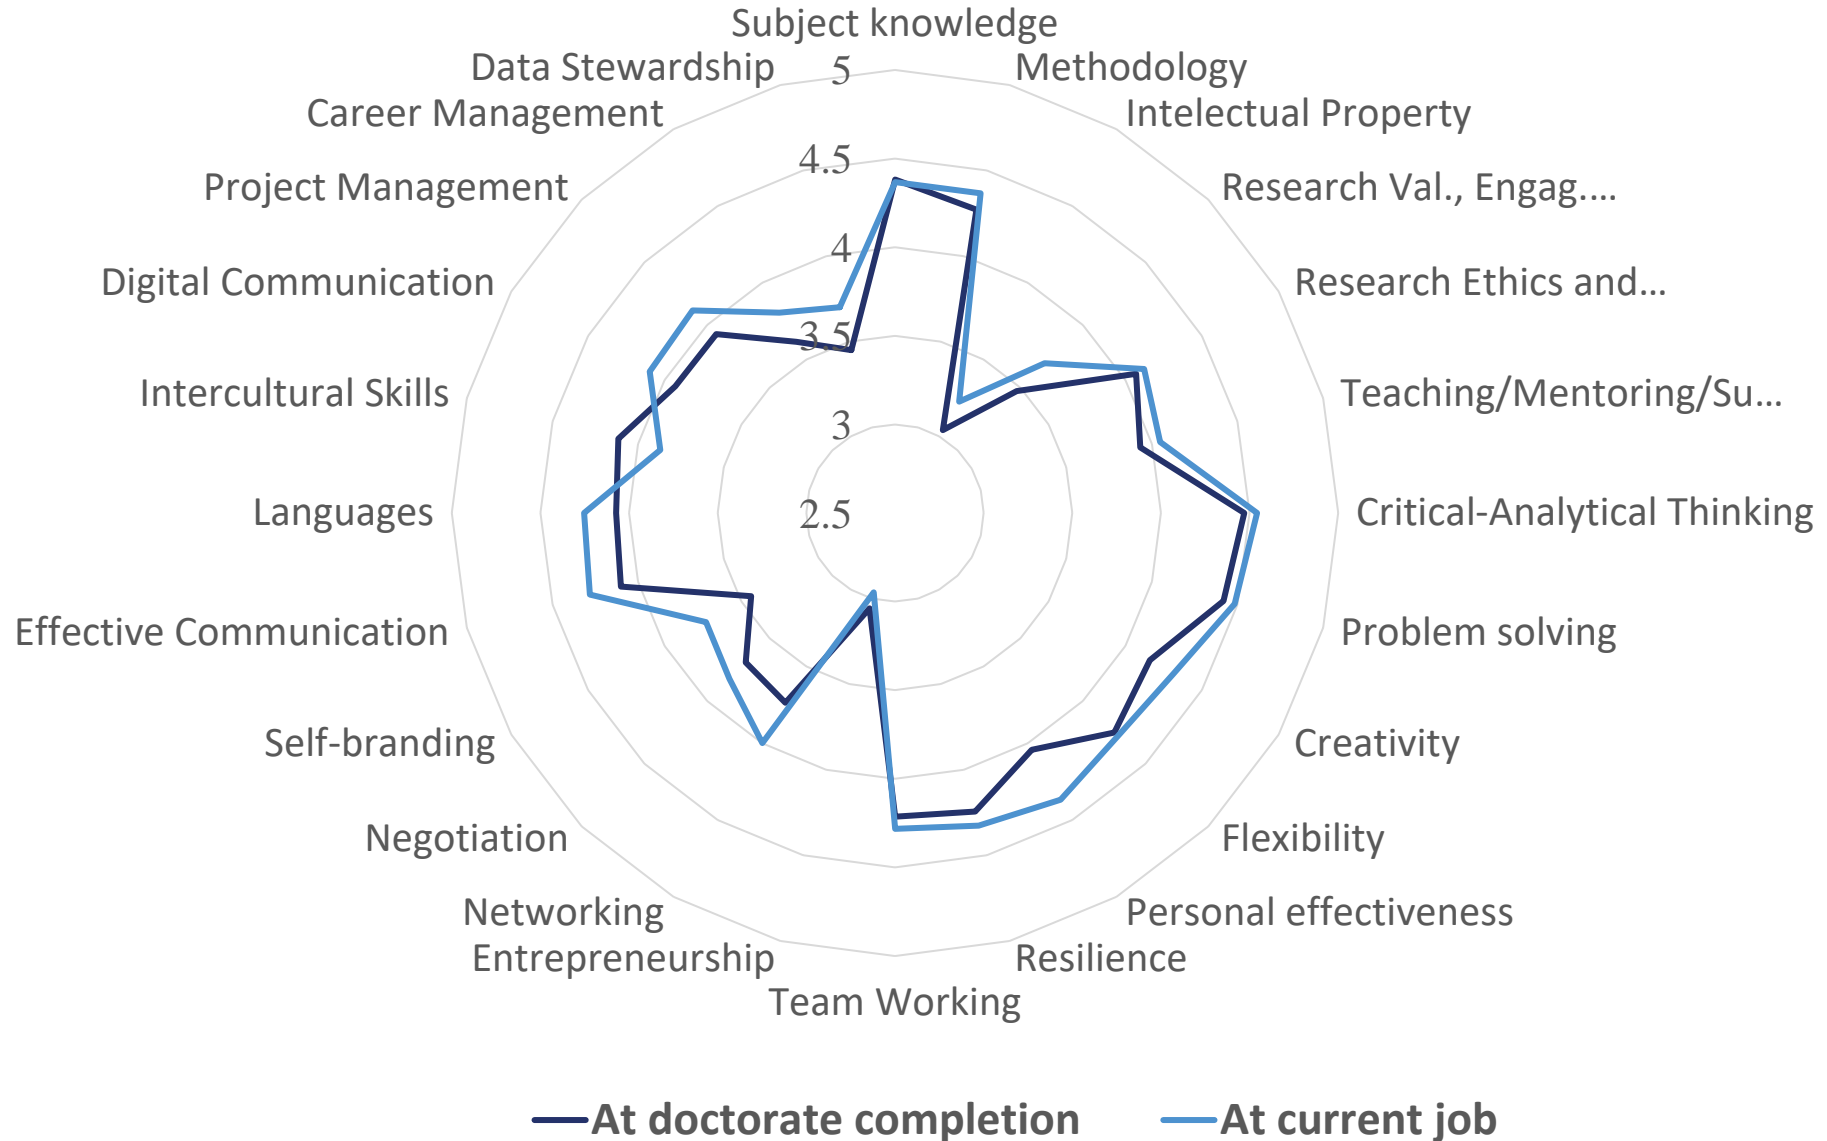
Subject knowledge
Methodology
Intelectual Property
Research Val., Engag....
Research Ethics and...
Teaching/Mentoring/Su...
Critical-Analytical Thinking
Problem solving
Creativity
Flexibility
Personal effectiveness
Resilience
Team Working
Entrepreneurship
Networking
Negotiation
Self-branding
Effective Communication
Languages
Intercultural Skills
Digital Communication
Project Management
Career Management
Data Stewardship

5
4.5
4
3.5
3
2.5

At doctorate completion
At current job